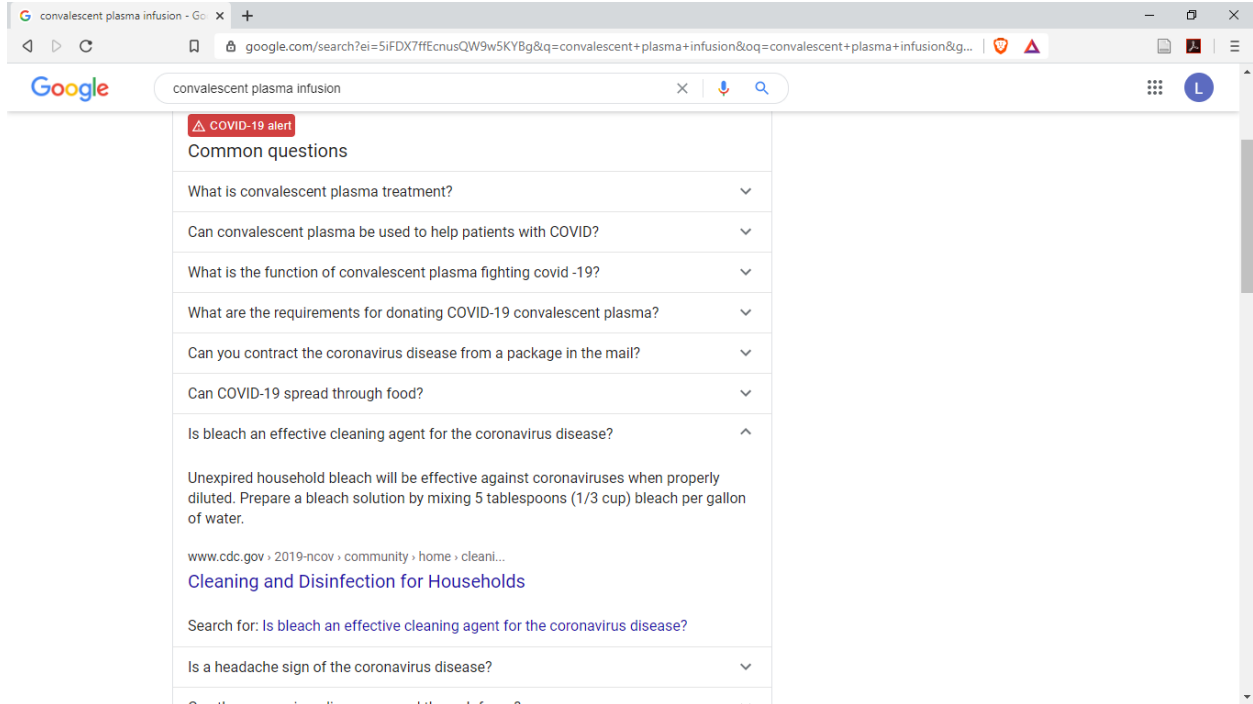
convalescent plasma infusion - Go

google.com/search?ei=5iFDX7ffEcnusQW9w5KYBg&q=convalescent+plasma+infusion&oq=convalescent+plasma+infusion&g...

Google

convalescent plasma infusion

L

COVID-19 alert

Common questions

What is convalescent plasma treatment?

Can convalescent plasma be used to help patients with COVID?

What is the function of convalescent plasma fighting covid -19?

What are the requirements for donating COVID-19 convalescent plasma?

Can you contract the coronavirus disease from a package in the mail?

Can COVID-19 spread through food?

Is bleach an effective cleaning agent for the coronavirus disease?

Unexpired household bleach will be effective against coronaviruses when properly diluted. Prepare a bleach solution by mixing 5 tablespoons (1/3 cup) bleach per gallon of water.

www.cdc.gov › 2019-ncov › community › home › cleani...

Cleaning and Disinfection for Households

Search for: Is bleach an effective cleaning agent for the coronavirus disease?

Is a headache sign of the coronavirus disease?

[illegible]